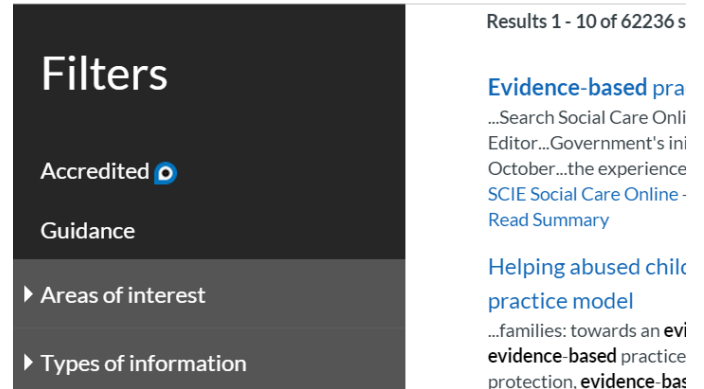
Filters

Accredited

Guidance

Areas of interest

Types of information

Results 1 - 10 of 62236 s

Evidence-based pra

...Search Social Care Onli Editor...Government's ini October...the experience

SCIE Social Care Online -

Read Summary

Helping abused chil practice model

...families: towards an evi evidence-based practice protection, evidence-bas